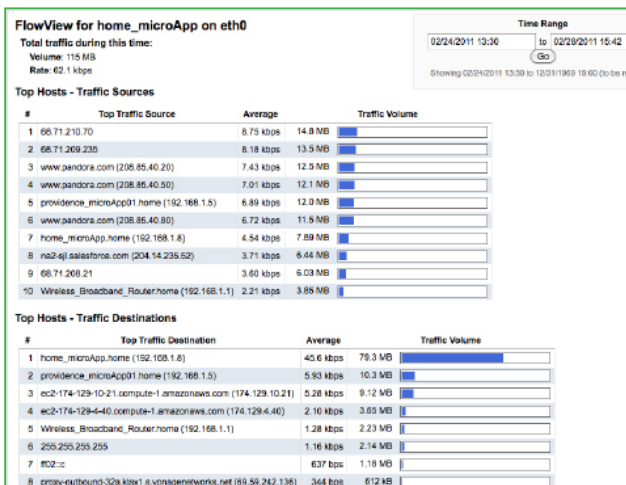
FlowView for home_microApp on eth0

Total traffic during this time:
Volume: 115 MB
Rate: 62.1 kbps

Time Range
02/24/2011 13:30 to 02/28/2011 15:42
Go
Showing 02/24/2011 13:30 to 12/31/1969 19:00 (to be m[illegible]

Top Hosts - Traffic Sources

| # | Top Traffic Source | Average | Traffic Volume |
|---|---|---|---|
| 1 | 68.71.210.70 | 8.75 kbps | 14.8 MB |
| 2 | 68.71.209.235 | 8.18 kbps | 13.5 MB |
| 3 | www.pandora.com (208.85.40.20) | 7.43 kbps | 12.5 MB |
| 4 | www.pandora.com (208.85.40.50) | 7.01 kbps | 12.1 MB |
| 5 | providence_microApp01.home (192.168.1.5) | 6.89 kbps | 12.0 MB |
| 6 | www.pandora.com (208.85.40.80) | 6.72 kbps | 11.5 MB |
| 7 | home_microApp.home (192.168.1.8) | 4.54 kbps | 7.89 MB |
| 8 | na2-sjl.salesforce.com (204.14.235.52) | 3.71 kbps | 6.44 MB |
| 9 | 68.71.208.21 | 3.60 kbps | 6.03 MB |
| 10 | Wireless_Broadband_Router.home (192.168.1.1) | 2.21 kbps | 3.85 MB |

Top Hosts - Traffic Destinations

| # | Top Traffic Destination | Average | Traffic Volume |
|---|---|---|---|
| 1 | home_microApp.home (192.168.1.8) | 45.6 kbps | 79.3 MB |
| 2 | providence_microApp01.home (192.168.1.5) | 5.93 kbps | 10.3 MB |
| 3 | ec2-174-129-10-21.compute-1.amazonaws.com (174.129.10.21) | 5.28 kbps | 9.12 MB |
| 4 | ec2-174-129-4-40.compute-1.amazonaws.com (174.129.4.40) | 2.10 kbps | 3.65 MB |
| 5 | Wireless_Broadband_Router.home (192.168.1.1) | 1.28 kbps | 2.23 MB |
| 6 | 255.255.255.255 | 1.16 kbps | 2.14 MB |
| 7 | ff02:: | 637 bps | 1.18 MB |
| 8 | proxy-outbound-32a.klax1.s.vonagenetworks.net (69.59.242.136) | 344 bps | 612 kB |